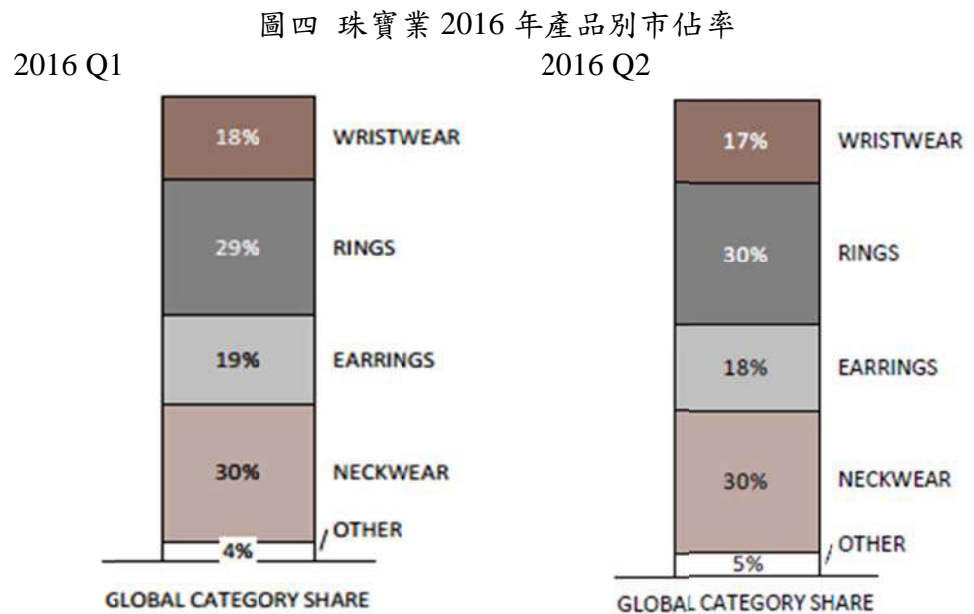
圖四 珠寶業 2016 年產品別市佔率

2016 Q1

18% WRISTWEAR

29% RINGS

19% EARRINGS

30% NECKWEAR

4% OTHER

GLOBAL CATEGORY SHARE

2016 Q2

17% WRISTWEAR

30% RINGS

18% EARRINGS

30% NECKWEAR

5% OTHER

GLOBAL CATEGORY SHARE